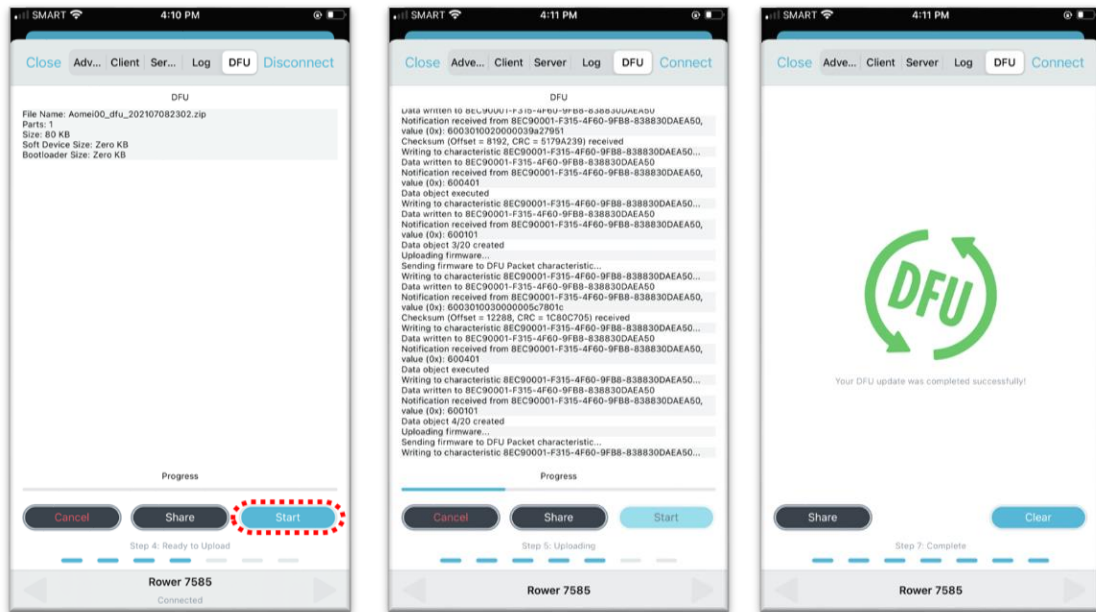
SMART 4:10 PM

Close Adv... Client Ser... Log DFU Disconnect

DFU

File Name: Aomei00_dfu_202107082302.zip
Parts: 1
Size: 80 KB
Soft Device Size: Zero KB
Bootloader Size: Zero KB

Progress

Cancel Share Start

Step 4: Ready to Upload

Rower 7585

Connected

SMART 4:11 PM

Close Adve... Client Server Log DFU Connect

DFU

Data written to 8EC90001-F315-4F60-9FB8-838830DAEA50
Notification received from 8EC90001-F315-4F60-9FB8-838830DAEA50, value (0x): 6003010020000039a27951
Checksum (Offset = 8192, CRC = 5179A239) received
Writing to characteristic 8EC90001-F315-4F60-9FB8-838830DAEA50...
Data written to 8EC90001-F315-4F60-9FB8-838830DAEA50
Notification received from 8EC90001-F315-4F60-9FB8-838830DAEA50, value (0x): 600401
Data object executed
Writing to characteristic 8EC90001-F315-4F60-9FB8-838830DAEA50...
Data written to 8EC90001-F315-4F60-9FB8-838830DAEA50
Notification received from 8EC90001-F315-4F60-9FB8-838830DAEA50, value (0x): 600101
Data object 3/20 created
Uploading firmware...
Sending firmware to DFU Packet characteristic...
Writing to characteristic 8EC90001-F315-4F60-9FB8-838830DAEA50...
Data written to 8EC90001-F315-4F60-9FB8-838830DAEA50
Notification received from 8EC90001-F315-4F60-9FB8-838830DAEA50, value (0x): 6003010030000005c7801c
Checksum (Offset = 12288, CRC = 1C80C705) received
Writing to characteristic 8EC90001-F315-4F60-9FB8-838830DAEA50...
Data written to 8EC90001-F315-4F60-9FB8-838830DAEA50
Notification received from 8EC90001-F315-4F60-9FB8-838830DAEA50, value (0x): 600401
Data object executed
Writing to characteristic 8EC90001-F315-4F60-9FB8-838830DAEA50...
Data written to 8EC90001-F315-4F60-9FB8-838830DAEA50
Notification received from 8EC90001-F315-4F60-9FB8-838830DAEA50, value (0x): 600101
Data object 4/20 created
Uploading firmware...
Sending firmware to DFU Packet characteristic...
Writing to characteristic 8EC90001-F315-4F60-9FB8-838830DAEA50...

Progress

Cancel Share Start

Step 5: Uploading

Rower 7585

SMART 4:11 PM

Close Adve... Client Server Log DFU Connect

DFU

Your DFU update was completed successfully!

Share Clear

Step 7: Complete

Rower 7585